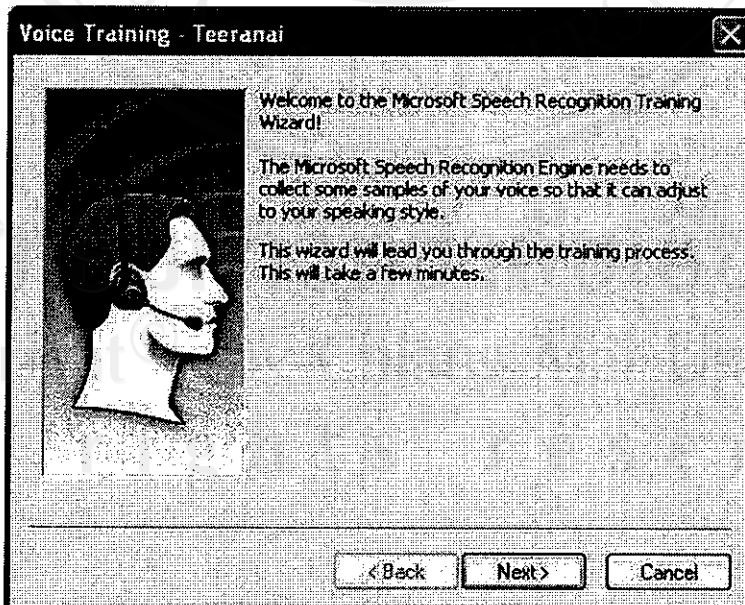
Voice Training - Teeranai

Welcome to the Microsoft Speech Recognition Training Wizard!

The Microsoft Speech Recognition Engine needs to collect some samples of your voice so that it can adjust to your speaking style.

This wizard will lead you through the training process. This will take a few minutes.

< Back
Next >
Cancel